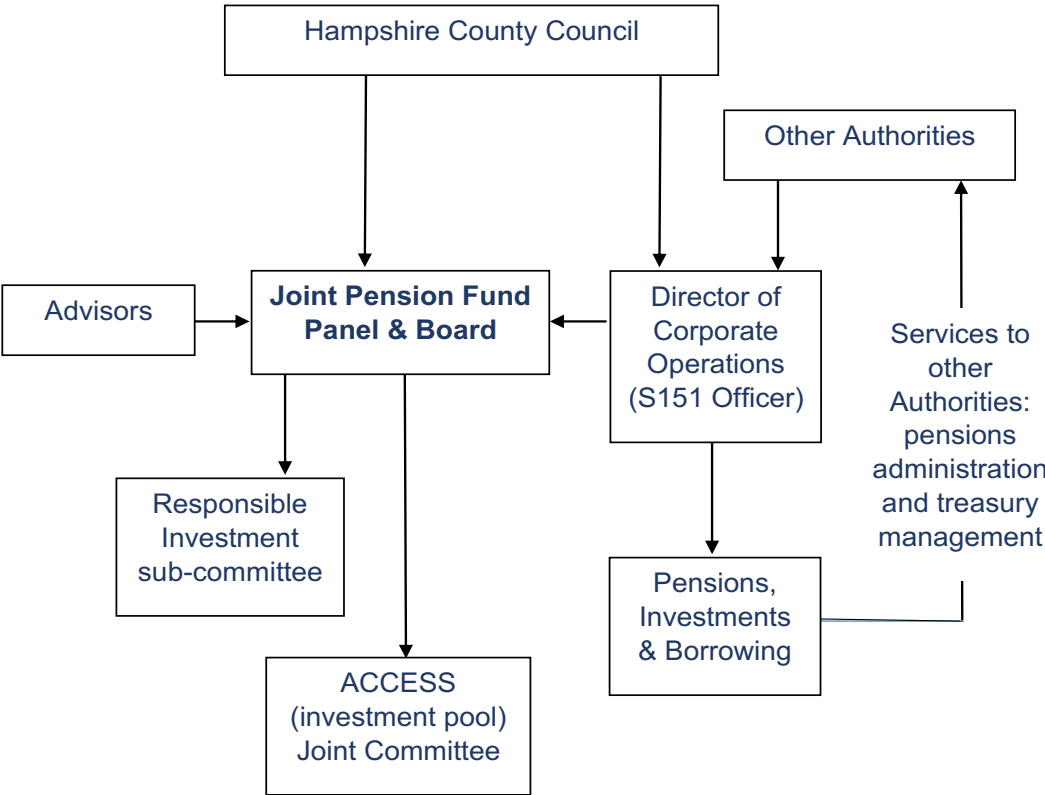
Hampshire County Council

Other Authorities

Advisors

**Joint Pension Fund Panel & Board**

Director of Corporate Operations (S151 Officer)

Services to other Authorities: pensions administration and treasury management

Responsible Investment sub-committee

Pensions, Investments & Borrowing

ACCESS (investment pool) Joint Committee